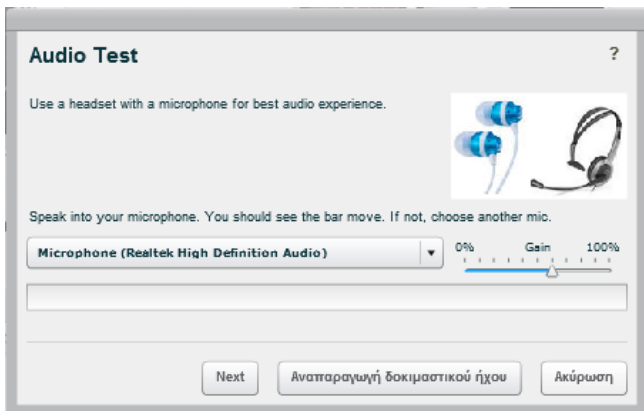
Audio Test

?

Use a headset with a microphone for best audio experience.

Speak into your microphone. You should see the bar move. If not, choose another mic.

Microphone (Realtek High Definition Audio)

0%

Gain

100%

Next

Αναπαραγωγή δοκιμαστικού ήχου

Ακύρωση